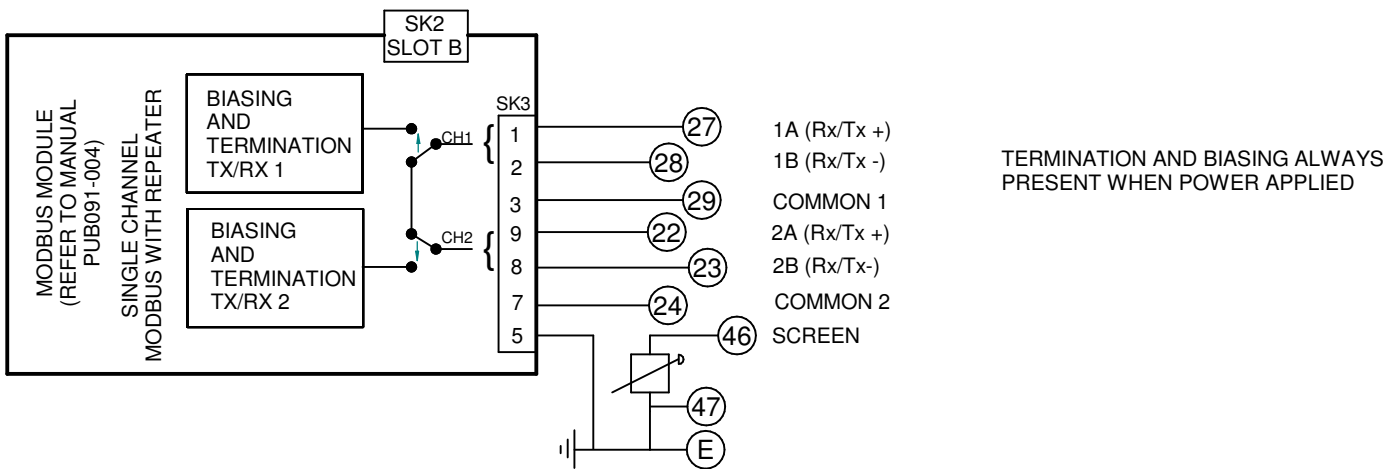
SK2
SLOT B

MODBUS MODULE
(REFER TO MANUAL
PUB091-004)

SINGLE CHANNEL
MODBUS WITH REPEATER

BIASING
AND
TERMINATION
TX/RX 1

BIASING
AND
TERMINATION
TX/RX 2

CH1
CH2

SK3
1
2
3
9
8
7
5

27 1A (Rx/Tx +)
28 1B (Rx/Tx -)
29 COMMON 1
22 2A (Rx/Tx +)
23 2B (Rx/Tx-)
24 COMMON 2
46 SCREEN
47
E

TERMINATION AND BIASING ALWAYS PRESENT WHEN POWER APPLIED